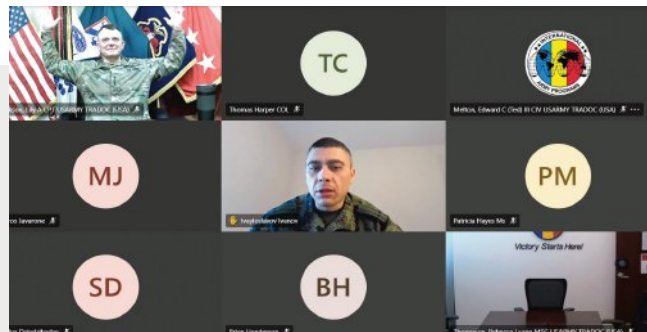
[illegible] CIV USARMY TRADOC (USA)

TC

Thomas Harper COL

INTERNATIONAL ARMY PROGRAMS

Melton, Edward C (Ted) III CIV USARMY TRADOC (USA)

MJ

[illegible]co Javarone

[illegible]

PM

Patricia Hayes Ms

SD

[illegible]

BH

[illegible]

Victory Starts Here!

Thompson, Rebecca Lynne MSG USARMY TRADOC (USA)